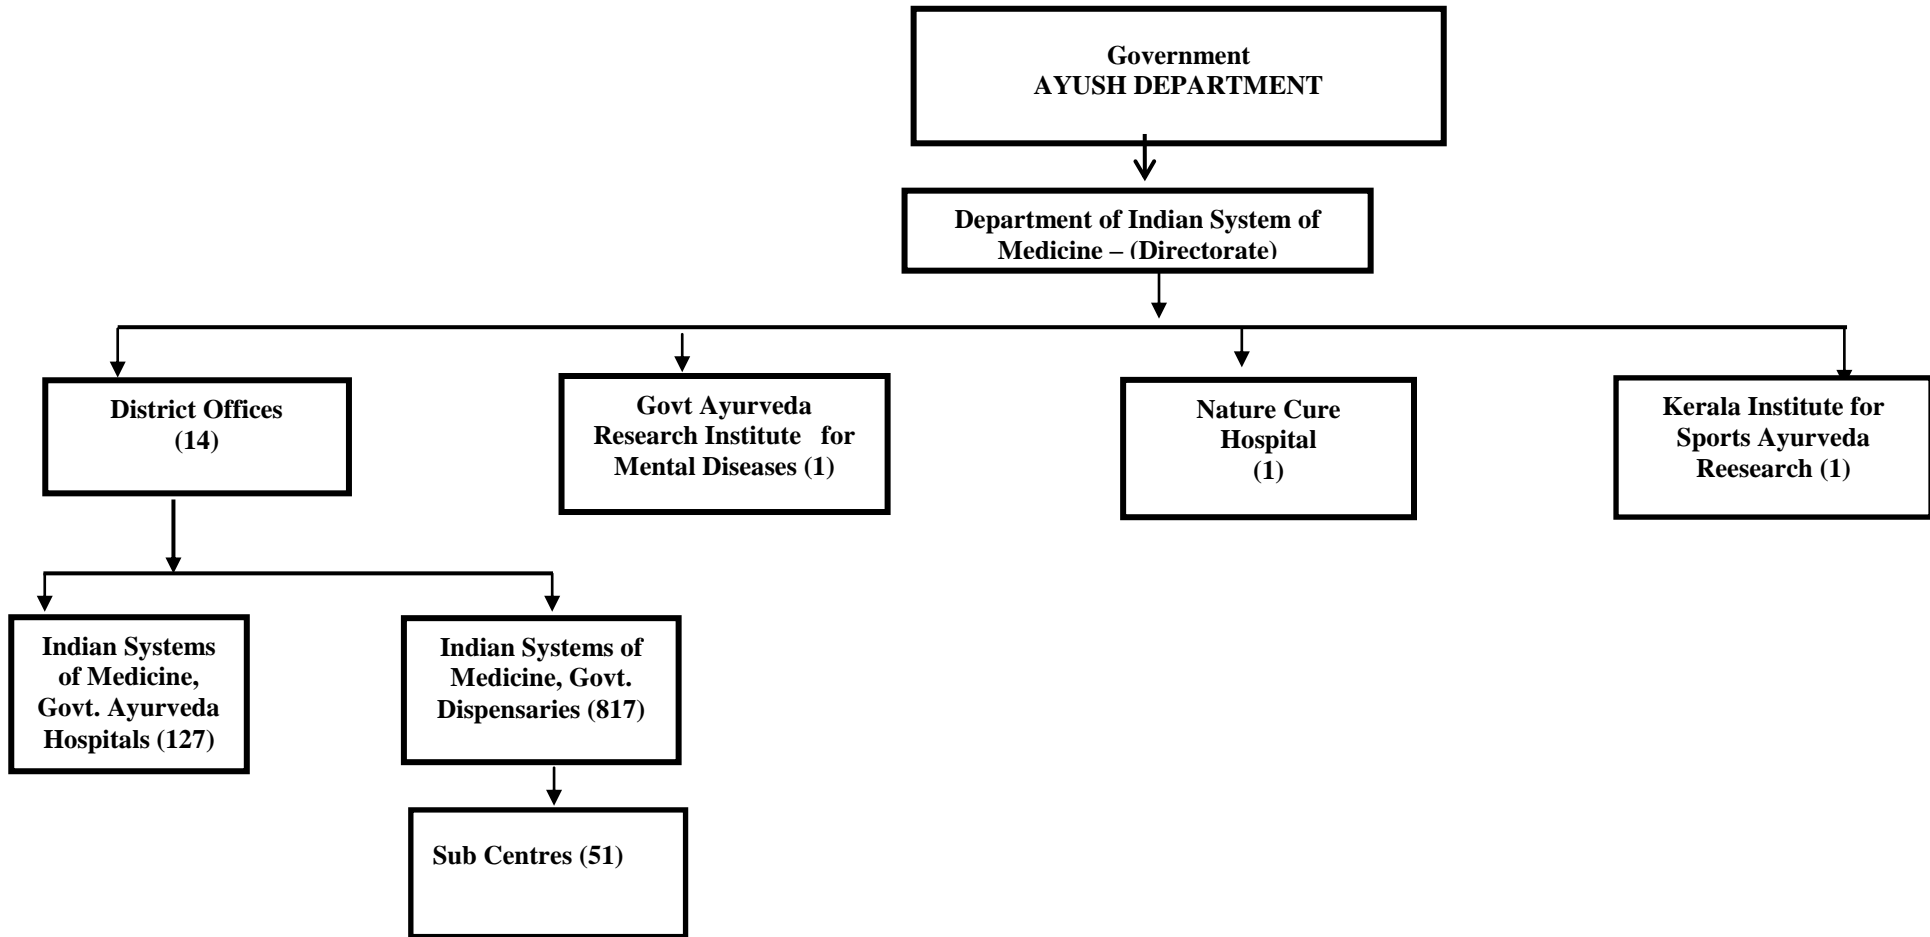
Government
AYUSH DEPARTMENT

Department of Indian System of Medicine – (Directorate)

District Offices (14)

Govt Ayurveda Research Institute for Mental Diseases (1)

Nature Cure Hospital (1)

Kerala Institute for Sports Ayurveda Reesearch (1)

Indian Systems of Medicine, Govt. Ayurveda Hospitals (127)

Indian Systems of Medicine, Govt. Dispensaries (817)

Sub Centres (51)